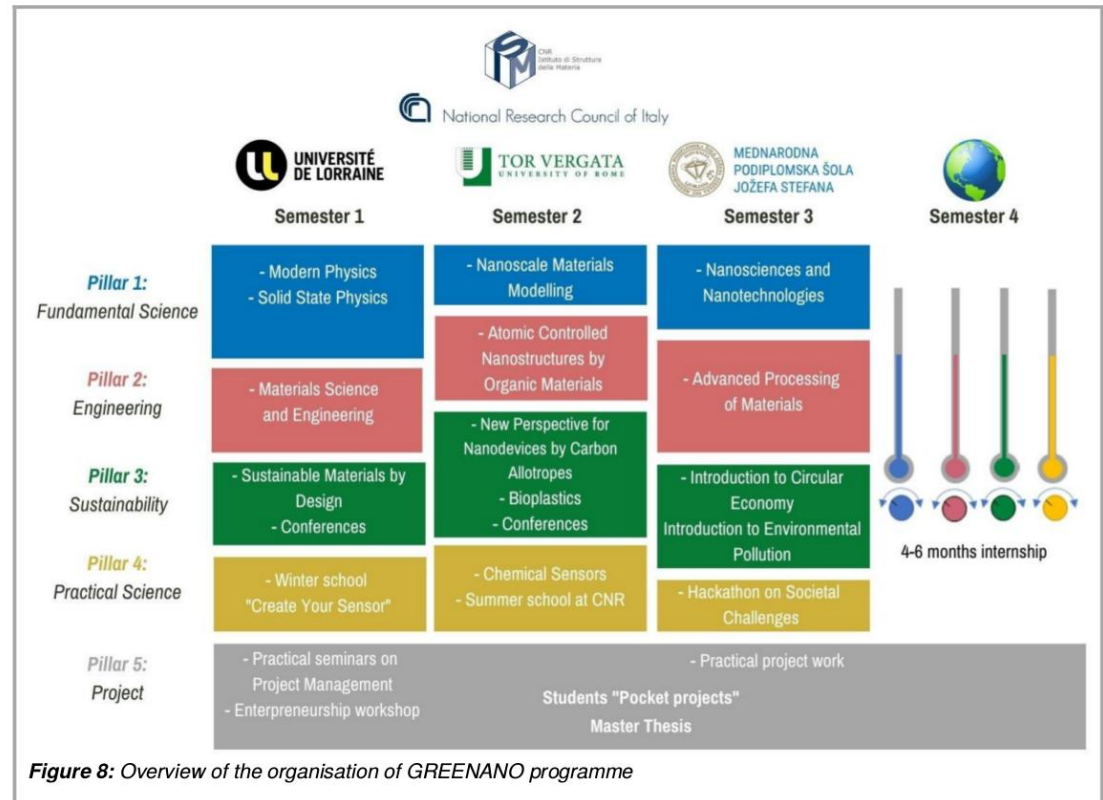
CNR Istituto di Struttura della Materia

National Research Council of Italy

UNIVERSITÉ DE LORRAINE

TOR VERGATA UNIVERSITY OF ROME

MEDNARODNA PODIPLOMSKA ŠOLA JOŽEFA STEFANA

| | Semester 1 | Semester 2 | Semester 3 | Semester 4 |
|---|---|---|---|---|
| Pillar 1: Fundamental Science | - Modern Physics - Solid State Physics | - Nanoscale Materials Modelling | - Nanosciences and Nanotechnologies | 4-6 months internship |
| Pillar 2: Engineering | - Materials Science and Engineering | - Atomic Controlled Nanostructures by Organic Materials | - Advanced Processing of Materials | |
| Pillar 3: Sustainability | - Sustainable Materials by Design - Conferences | - New Perspective for Nanodevices by Carbon Allotropes - Bioplastics - Conferences | - Introduction to Circular Economy Introduction to Environmental Pollution | |
| Pillar 4: Practical Science | - Winter school "Create Your Sensor" | - Chemical Sensors - Summer school at CNR | - Hackathon on Societal Challenges | |

Pillar 5: Project

- Practical seminars on Project Management
- Enterpreneurship workshop

- Practical project work

Students "Pocket projects"

Master Thesis

**Figure 8:** Overview of the organisation of GREENANO programme